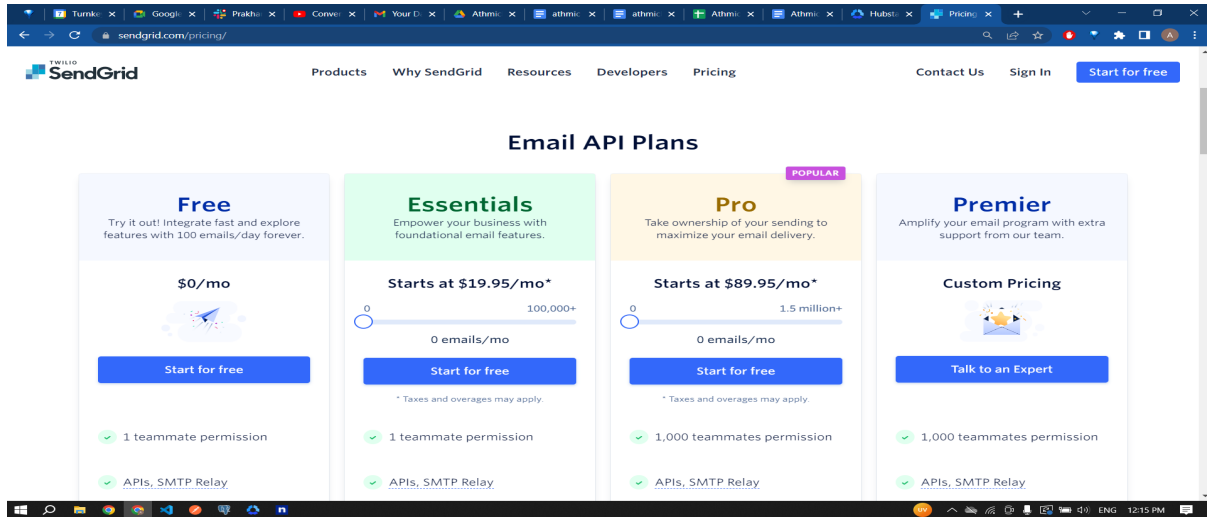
Turnke ✕ | Google ✕ | Prakha ✕ | Conver ✕ | Your D ✕ | Athmic ✕ | athmic ✕ | athmic ✕ | Athmic ✕ | Athmic ✕ | Hubsta ✕ | Pricing ✕ +

sendgrid.com/pricing/

TWILIO SendGrid

Products Why SendGrid Resources Developers Pricing

Contact Us Sign In Start for free

Email API Plans

Free
Try it out! Integrate fast and explore features with 100 emails/day forever.

$0/mo

Start for free

1 teammate permission

APIs, SMTP Relay

Essentials
Empower your business with foundational email features.

Starts at $19.95/mo*

0 100,000+

0 emails/mo

Start for free

* Taxes and overages may apply.

1 teammate permission

APIs, SMTP Relay

POPULAR

Pro
Take ownership of your sending to maximize your email delivery.

Starts at $89.95/mo*

0 1.5 million+

0 emails/mo

Start for free

* Taxes and overages may apply.

1,000 teammates permission

APIs, SMTP Relay

Premier
Amplify your email program with extra support from our team.

Custom Pricing

Talk to an Expert

1,000 teammates permission

APIs, SMTP Relay

ENG 12:15 PM